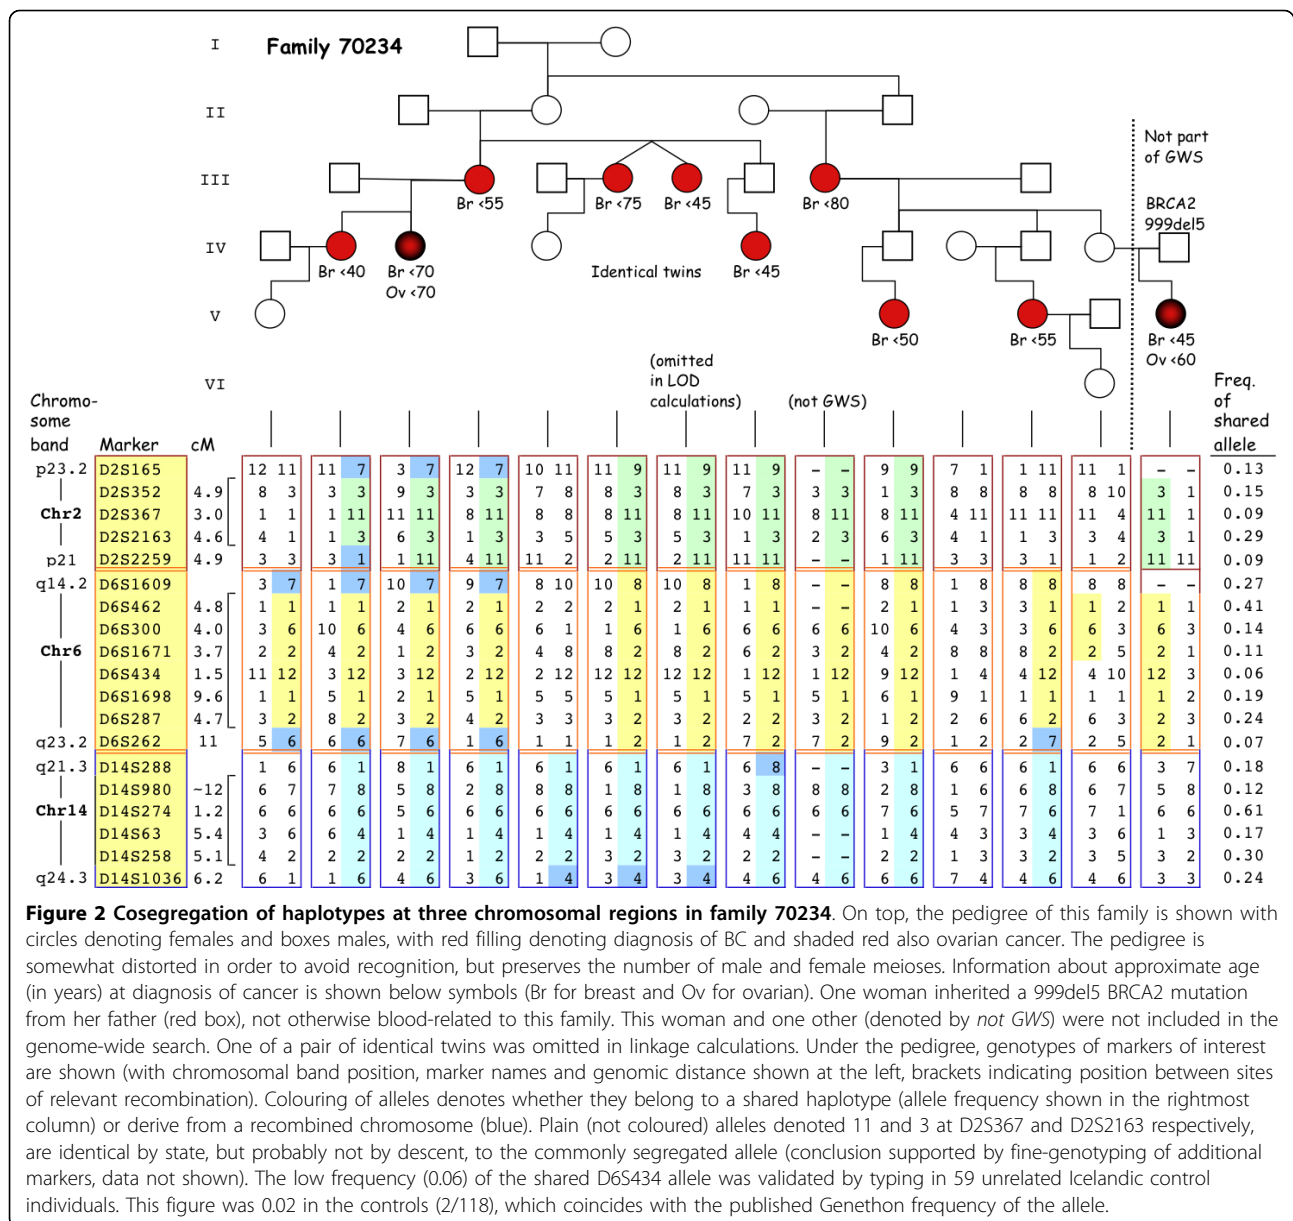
Family 70234

I
II
III
IV
V
VI

Br <55   Br <75   Br <45   Br <80
Br <40   Br <70 Ov <70   Identical twins   Br <45
Br <50   Br <55
Not part of GWS
BRCA2 999del5
Br <45 Ov <60

(omitted in LOD calculations)   (not GWS)

| Chromosome band | Marker | cM | | | | | | | | | | | | | | | Freq. of shared allele |
|---|---|---|---|---|---|---|---|---|---|---|---|---|---|---|---|---|---|
| p23.2 | D2S165 | | 12 11 | 11 7 | 3 7 | 12 7 | 10 11 | 11 9 | 11 9 | 11 9 | – – | 9 9 | 7 1 | 1 11 | 11 1 | – – | 0.13 |
| | D2S352 | 4.9 | 8 3 | 3 3 | 9 3 | 3 3 | 7 8 | 8 3 | 8 3 | 7 3 | 3 3 | 1 3 | 8 8 | 8 8 | 8 10 | 3 1 | 0.15 |
| Chr2 | D2S367 | 3.0 | 1 1 | 1 11 | 11 11 | 8 11 | 8 8 | 8 11 | 8 11 | 10 11 | 8 11 | 8 11 | 4 11 | 11 11 | 11 4 | 11 1 | 0.09 |
| | D2S2163 | 4.6 | 4 1 | 1 3 | 6 3 | 1 3 | 3 5 | 5 3 | 5 3 | 1 3 | 2 3 | 6 3 | 4 1 | 1 3 | 3 4 | 3 1 | 0.29 |
| p21 | D2S2259 | 4.9 | 3 3 | 3 1 | 1 11 | 4 11 | 11 2 | 2 11 | 2 11 | 11 11 | – – | 1 11 | 3 3 | 3 1 | 1 2 | 11 11 | 0.09 |
| q14.2 | D6S1609 | | 3 7 | 1 7 | 10 7 | 9 7 | 8 10 | 10 8 | 10 8 | 1 8 | – – | 8 8 | 1 8 | 8 8 | 8 8 | – – | 0.27 |
| | D6S462 | 4.8 | 1 1 | 1 1 | 2 1 | 2 1 | 2 2 | 2 1 | 2 1 | 1 1 | – – | 2 1 | 1 3 | 3 1 | 1 2 | 1 1 | 0.41 |
| | D6S300 | 4.0 | 3 6 | 10 6 | 4 6 | 6 6 | 6 1 | 1 6 | 1 6 | 6 6 | 6 6 | 10 6 | 4 3 | 3 6 | 6 3 | 6 3 | 0.14 |
| Chr6 | D6S1671 | 3.7 | 2 2 | 4 2 | 1 2 | 3 2 | 4 8 | 8 2 | 8 2 | 6 2 | 3 2 | 4 2 | 8 8 | 8 2 | 2 5 | 2 1 | 0.11 |
| | D6S434 | 1.5 | 11 12 | 3 12 | 3 12 | 2 12 | 2 12 | 12 12 | 12 12 | 1 12 | 1 12 | 9 12 | 1 4 | 4 12 | 4 10 | 12 3 | 0.06 |
| | D6S1698 | 9.6 | 1 1 | 5 1 | 2 1 | 5 1 | 5 5 | 5 1 | 5 1 | 5 1 | 5 1 | 6 1 | 9 1 | 1 1 | 1 1 | 1 2 | 0.19 |
| | D6S287 | 4.7 | 3 2 | 8 2 | 3 2 | 4 2 | 3 3 | 3 2 | 3 2 | 2 2 | 3 2 | 1 2 | 2 6 | 6 2 | 6 3 | 2 3 | 0.24 |
| q23.2 | D6S262 | 11 | 5 6 | 6 6 | 7 6 | 1 6 | 1 1 | 1 2 | 1 2 | 7 2 | 7 2 | 9 2 | 1 2 | 2 7 | 2 5 | 2 1 | 0.07 |
| q21.3 | D14S288 | | 1 6 | 6 1 | 8 1 | 6 1 | 6 1 | 6 1 | 6 1 | 6 8 | – – | 3 1 | 6 6 | 6 1 | 6 6 | 3 7 | 0.18 |
| | D14S980 | ~12 | 6 7 | 7 8 | 5 8 | 2 8 | 8 8 | 1 8 | 1 8 | 3 8 | 8 8 | 2 8 | 1 6 | 6 8 | 6 7 | 5 8 | 0.12 |
| Chr14 | D14S274 | 1.2 | 6 6 | 6 6 | 5 6 | 6 6 | 6 6 | 6 6 | 6 6 | 6 6 | 6 6 | 7 6 | 5 7 | 7 6 | 7 1 | 6 6 | 0.61 |
| | D14S63 | 5.4 | 3 6 | 6 4 | 1 4 | 1 4 | 1 4 | 1 4 | 1 4 | 4 4 | – – | 1 4 | 4 3 | 3 4 | 3 6 | 1 3 | 0.17 |
| | D14S258 | 5.1 | 4 2 | 2 2 | 2 2 | 1 2 | 2 2 | 3 2 | 3 2 | 2 2 | – – | 2 2 | 1 3 | 3 2 | 3 5 | 3 2 | 0.30 |
| q24.3 | D14S1036 | 6.2 | 6 1 | 1 6 | 4 6 | 3 6 | 1 4 | 3 4 | 3 4 | 4 6 | 4 6 | 6 6 | 7 4 | 4 6 | 4 6 | 3 3 | 0.24 |

**Figure 2 Cosegregation of haplotypes at three chromosomal regions in family 70234**. On top, the pedigree of this family is shown with circles denoting females and boxes males, with red filling denoting diagnosis of BC and shaded red also ovarian cancer. The pedigree is somewhat distorted in order to avoid recognition, but preserves the number of male and female meioses. Information about approximate age (in years) at diagnosis of cancer is shown below symbols (Br for breast and Ov for ovarian). One woman inherited a 999del5 BRCA2 mutation from her father (red box), not otherwise blood-related to this family. This woman and one other (denoted by *not GWS*) were not included in the genome-wide search. One of a pair of identical twins was omitted in linkage calculations. Under the pedigree, genotypes of markers of interest are shown (with chromosomal band position, marker names and genomic distance shown at the left, brackets indicating position between sites of relevant recombination). Colouring of alleles denotes whether they belong to a shared haplotype (allele frequency shown in the rightmost column) or derive from a recombined chromosome (blue). Plain (not coloured) alleles denoted 11 and 3 at D2S367 and D2S2163 respectively, are identical by state, but probably not by descent, to the commonly segregated allele (conclusion supported by fine-genotyping of additional markers, data not shown). The low frequency (0.06) of the shared D6S434 allele was validated by typing in 59 unrelated Icelandic control individuals. This figure was 0.02 in the controls (2/118), which coincides with the published Genethon frequency of the allele.